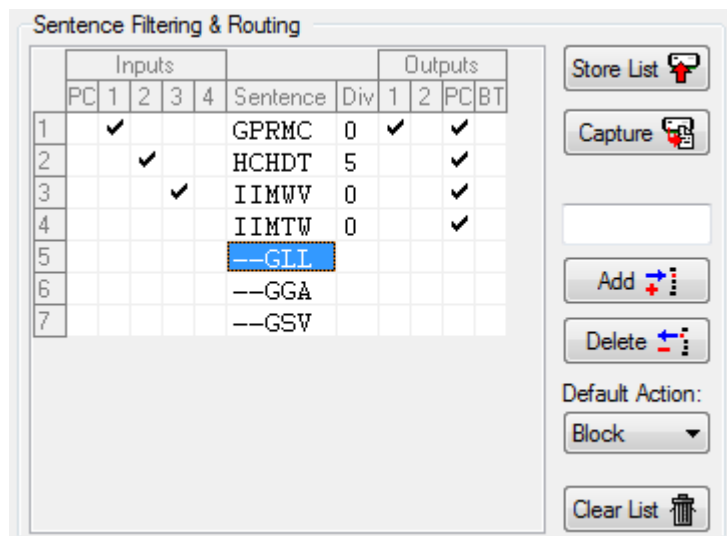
Sentence Filtering & Routing

| | Inputs | | | | | | Outputs | | | |
|---|---|---|---|---|---|---|---|---|---|---|
| | PC | 1 | 2 | 3 | 4 | Sentence | Div | 1 | 2 | PC | BT |
| 1 | | ✔ | | | | GPRMC | 0 | ✔ | | ✔ | |
| 2 | | | ✔ | | | HCHDT | 5 | | | ✔ | |
| 3 | | | | ✔ | | IIMWV | 0 | | | ✔ | |
| 4 | | | | | | IIMTW | 0 | | | ✔ | |
| 5 | | | | | | --GLL | | | | | |
| 6 | | | | | | --GGA | | | | | |
| 7 | | | | | | --GSV | | | | | |

Store List

Capture

Add

Delete

Default Action:

Block

Clear List